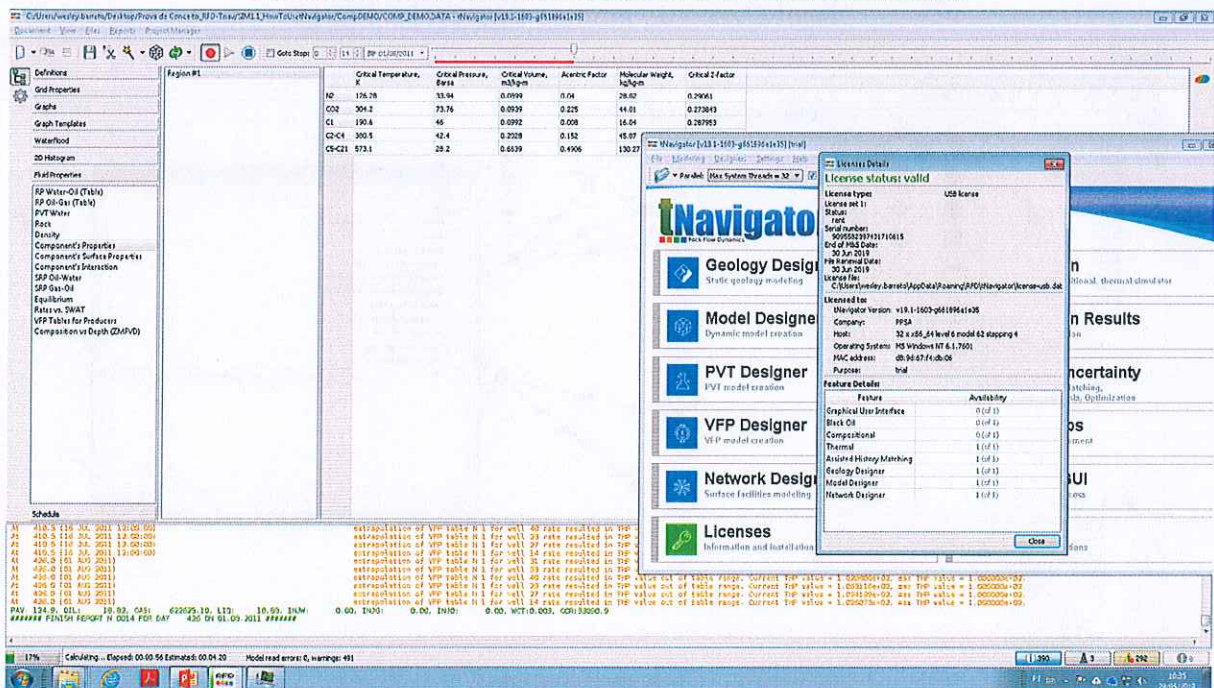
C:/Users/wesley.barreto/Desktop/Prova de Conceito_RFD-Tnav/SIM1.1_HowToUseNavigator/Comp.DEMO/COMP_DEMO.DATA - tNavigator [v19.1-1603-g6f1896e1e35]

Document View Files Experts Project Manager

Goto Step: 01/08/2011

Definitions
Grid Properties
Graphs
Graph Templates
Waterflood
2D Histogram
Fluid Properties

RP Water-Oil (Table)
RP Oil-Gas (Table)
PVT Water
Rock
Density
Component's Properties
Component's Surface Properties
Component's Interaction
SRP Oil-Water
SRP Gas-Oil
Equilibrium
Rates vs. SWAT
VFP Tables for Producers
Composition vs Depth (ZMFVD)

Schedule

Region #1

| | Critical Temperature, K | Critical Pressure, Barsa | Critical Volume, m3/kg-m | Acentric Factor | Molecular Weight, kg/kg-m | Critical Z-factor |
|---|---|---|---|---|---|---|
| N2 | 126.28 | 33.94 | 0.0899 | 0.04 | 28.02 | 0.29061 |
| CO2 | 304.2 | 73.76 | 0.0939 | 0.225 | 44.01 | 0.273843 |
| C1 | 190.6 | 46 | 0.0992 | 0.008 | 16.04 | 0.287953 |
| C2-C4 | 300.5 | 42.4 | 0.2028 | 0.152 | 45.07 | |
| C5-C21 | 573.1 | 29.2 | 0.6639 | 0.4906 | 130.27 | |

tNavigator [v19.1-1603-g6f1896e1e35] [trial]

File Modeling Designers Settings Help

Parallel: Max System Threads = 32

tNavigator
Rock Flow Dynamics

Geology Designer
Static geology modeling

Model Designer
Dynamic model creation

PVT Designer
PVT model creation

VFP Designer
VFP model creation

Network Designer
Surface facilities modeling

Licenses
Information and installation

n
itional, thermal simulator

n Results

ncertainty
Matching,
sis, Optimization

os
ement

UI
ess

ions

Licenses Details

License status: valid

License type: USB license
License set 1:
Status:
rent
Serial numbers:
9095583979310815
End of M&S Date:
30 Jun 2019
File Renewal Date:
30 Jun 2019
License file:
C:\Users\wesley.barreto\AppData\Roaming\RFD\tNavigator\license-usb.dat

Licensed to:
tNavigator Version: v19.1-1603-g6f1896e1e35
Company: PPSA
Host: 32 x x86_64 level 6 model 62 stepping 4
Operating System: MS Windows NT 6.1.7601
MAC address: d8:9d:67:f4:db:06
Purpose: trial

Feature Details

| Feature | Availability |
|---|---|
| Graphical User Interface | 0 (of 1) |
| Black Oil | 0 (of 1) |
| Compositional | 0 (of 1) |
| Thermal | 1 (of 1) |
| Assisted History Matching | 1 (of 1) |
| Geology Designer | 1 (of 1) |
| Model Designer | 1 (of 1) |
| Network Designer | 1 (of 1) |

Close

410.5 (16 JUL 2011 12:00:00) extrapolation of VFP table N 1 for well 40 rate resulted in THP
410.5 (16 JUL 2011 12:00:00) extrapolation of VFP table N 1 for well 33 rate resulted in THP
410.5 (16 JUL 2011 12:00:00) extrapolation of VFP table N 1 for well 27 rate resulted in THP
410.5 (16 JUL 2011 12:00:00) extrapolation of VFP table N 1 for well 14 rate resulted in THP
426.0 (01 AUG 2011) extrapolation of VFP table N 1 for well 31 rate resulted in THP
426.0 (01 AUG 2011) extrapolation of VFP table N 1 for well 40 rate resulted in THP
426.0 (01 AUG 2011) extrapolation of VFP table N 1 for well 40 rate resulted in THP value out of table range. Current THP value = 1.020000e+02, max THP value = 1.000000e+02.
426.0 (01 AUG 2011) extrapolation of VFP table N 1 for well 33 rate resulted in THP value out of table range. Current THP value = 1.031110e+02, max THP value = 1.000000e+02.
426.0 (01 AUG 2011) extrapolation of VFP table N 1 for well 27 rate resulted in THP value out of table range. Current THP value = 1.041100e+02, max THP value = 1.000000e+02.
426.0 (01 AUG 2011) extrapolation of VFP table N 1 for well 14 rate resulted in THP value out of table range. Current THP value = 1.026070e+02, max THP value = 1.000000e+02.
PAV: 124.9, OIL: 10.02, GAS: 622025.10, LIQ: 10.60, INJW: 0.00, INJG: 0.00, INJO: 0.00, WCT:0.003, GOR:33080.9
####### FINISH REPORT N 0014 FOR DAY 426 ON 01.08.2011 #######

17% Calculating... Elapsed: 00:00:56 Estimated: 00:04:20 Model read errors: 0, warnings: 491

390 3 292 0

10:35
29/05/2019